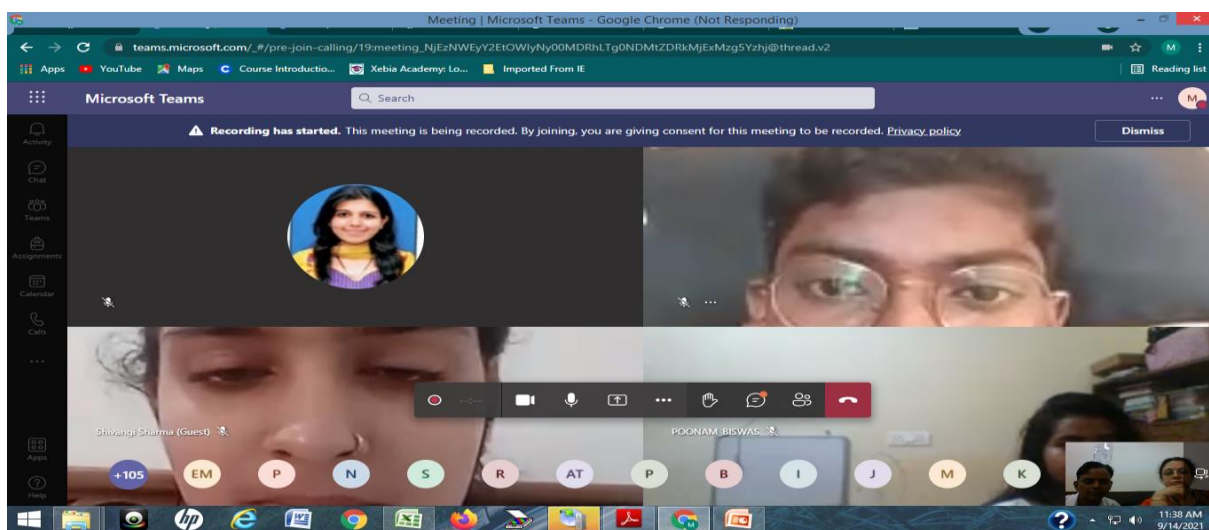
Meeting | Microsoft Teams - Google Chrome (Not Responding)

teams.microsoft.com/_#/pre-join-calling/19:meeting_NjEzNWEyY2EtOWIyNy00MDRhLTg0NDMtZDRkMjExMzg5Yzhj@thread.v2

Apps YouTube Maps Course Introductio... Xebia Academy: Lo... Imported From IE

Reading list

Microsoft Teams

Search

Activity

Chat

Teams

Assignments

Calendar

Calls

...

Apps

Help

Recording has started. This meeting is being recorded. By joining, you are giving consent for this meeting to be recorded. Privacy policy

Dismiss

Shivangi Sharma (Guest)

POONAM BISWAS

+105 EM P N S R AT P B I J M K

11:38 AM
9/14/2021